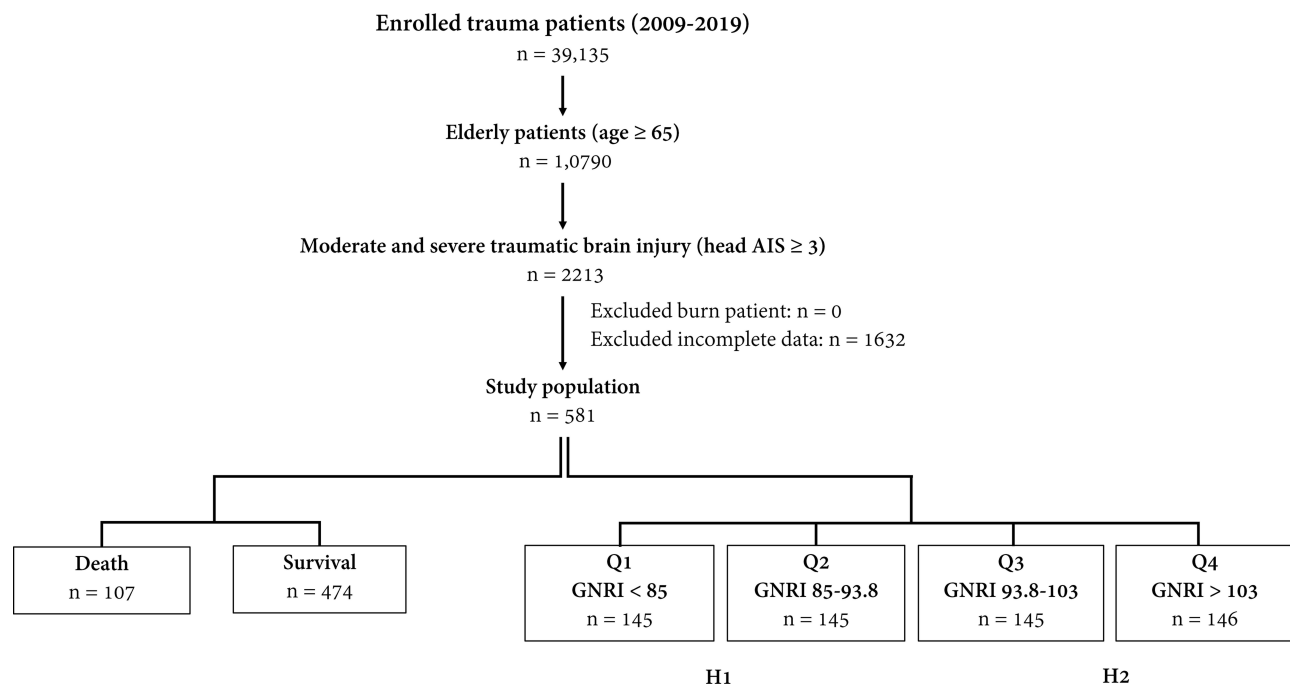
Enrolled trauma patients (2009-2019)
n = 39,135

Elderly patients (age ≥ 65)
n = 1,0790

Moderate and severe traumatic brain injury (head AIS ≥ 3)
n = 2213

Excluded burn patient: n = 0
Excluded incomplete data: n = 1632

Study population
n = 581

Death
n = 107

Survival
n = 474

Q1
GNRI < 85
n = 145

Q2
GNRI 85-93.8
n = 145

Q3
GNRI 93.8-103
n = 145

Q4
GNRI > 103
n = 146

H1

H2